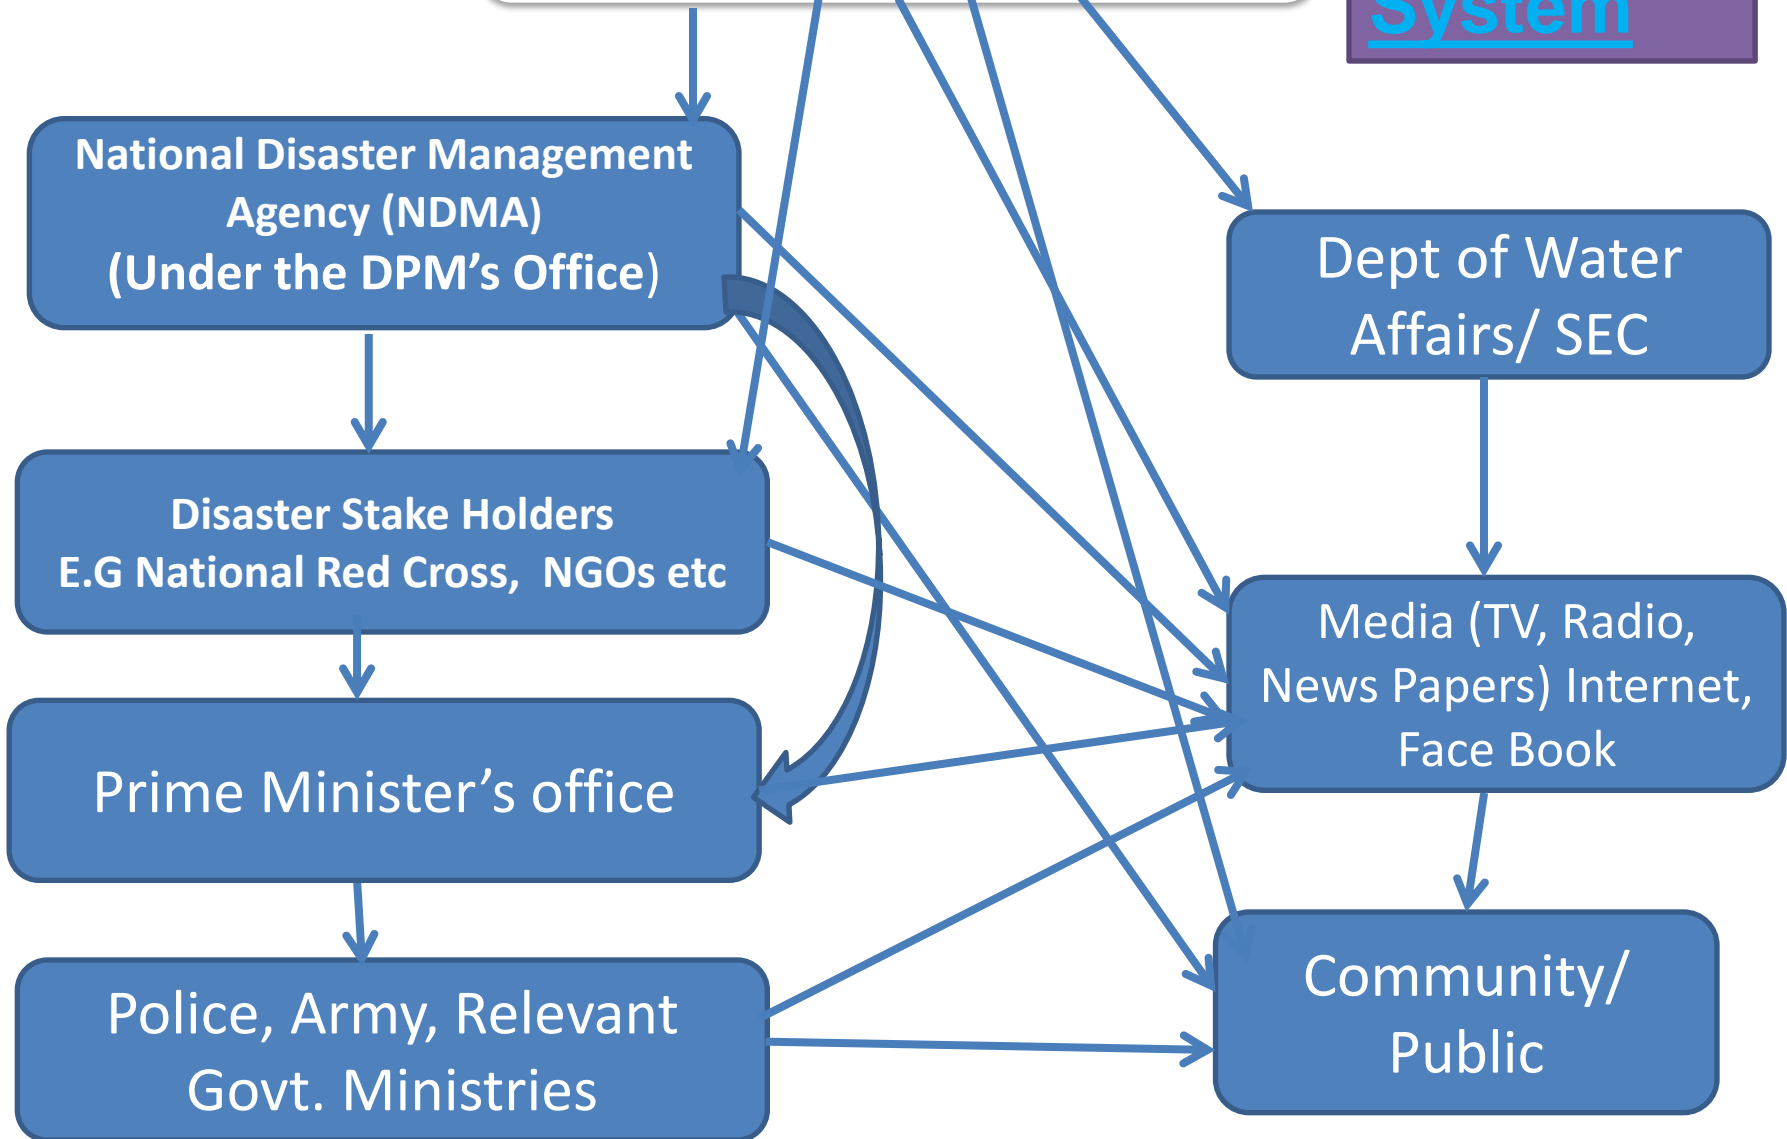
System

National Disaster Management Agency (NDMA) (Under the DPM's Office)

Dept of Water Affairs/ SEC

Disaster Stake Holders
E.G National Red Cross, NGOs etc

Media (TV, Radio, News Papers) Internet, Face Book

Prime Minister's office

Community/ Public

Police, Army, Relevant Govt. Ministries